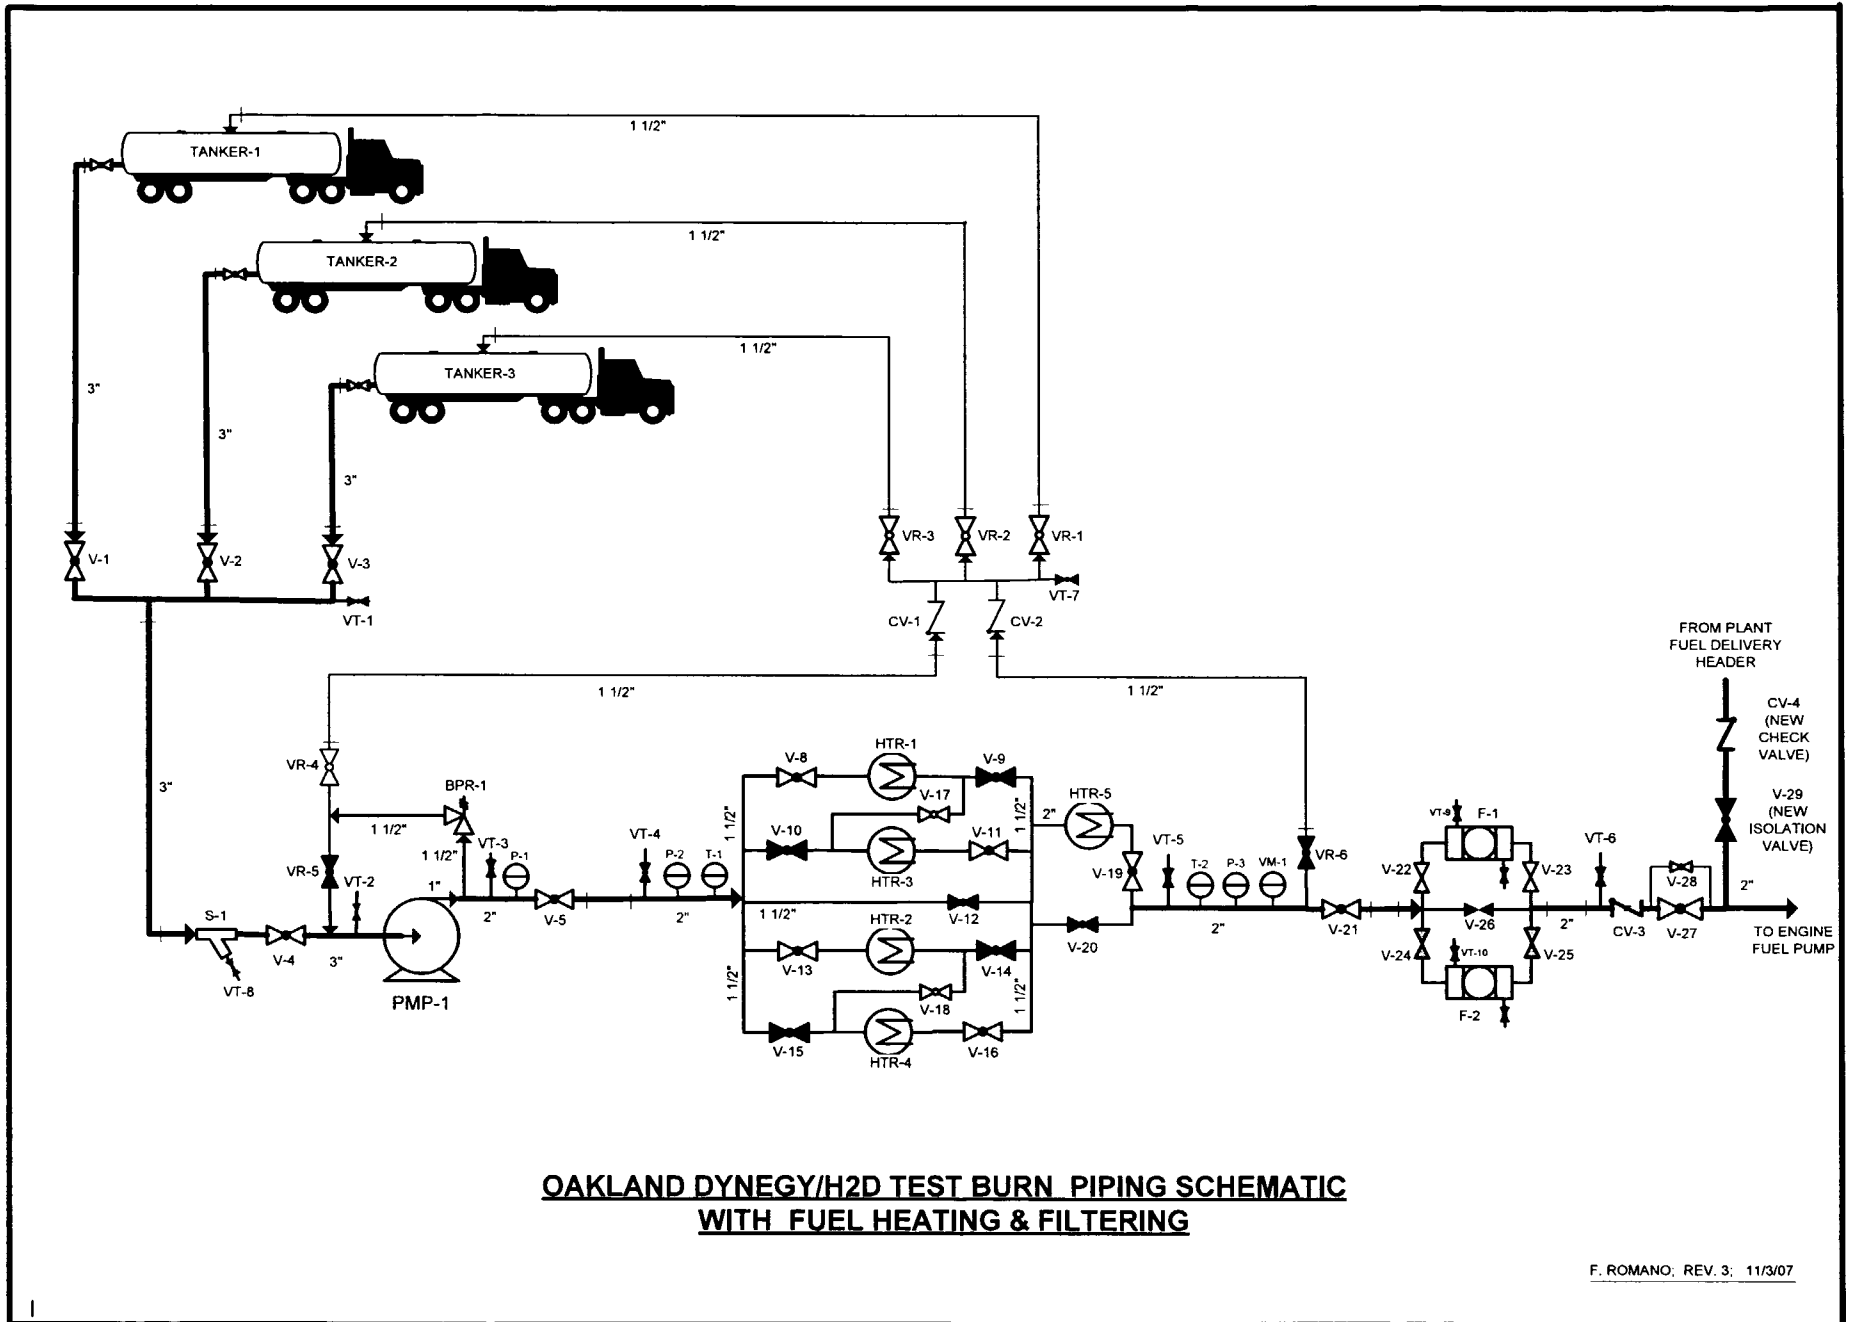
1 1/2"

TANKER-1

1 1/2"

TANKER-2

1 1/2"

TANKER-3

3"

3"

3"

VR-3 VR-2 VR-1

V-1 V-2 V-3

VT-7

VT-1

CV-1 CV-2

FROM PLANT FUEL DELIVERY HEADER

1 1/2"

1 1/2"

CV-4 (NEW CHECK VALVE)

3"

VR-4

V-8 HTR-1 V-9

BPR-1

V-17

HTR-5

V-29 (NEW ISOLATION VALVE)

1 1/2"

1 1/2"

1 1/2"

2"

VT-3

P-1

VT-4

P-2 T-1

V-10

V-11

VT-5

VR-6

VT-9 F-1

VT-6

1 1/2"

VR-5

VT-2

1"

HTR-3

V-19

T-2 P-3 VM-1

V-22

V-23

V-28

2"

S-1

V-4

2"

V-5

2"

1 1/2"

HTR-2

V-12

2"

V-21

V-26

2"

CV-3

V-27

TO ENGINE FUEL PUMP

3"

V-13

V-14

V-20

V-24

VT-10

V-25

VT-8

PMP-1

1 1/2"

V-18

1 1/2"

F-2

V-15

HTR-4

V-16

OAKLAND DYNEGY/H2D TEST BURN PIPING SCHEMATIC
WITH FUEL HEATING & FILTERING

F. ROMANO; REV. 3; 11/3/07